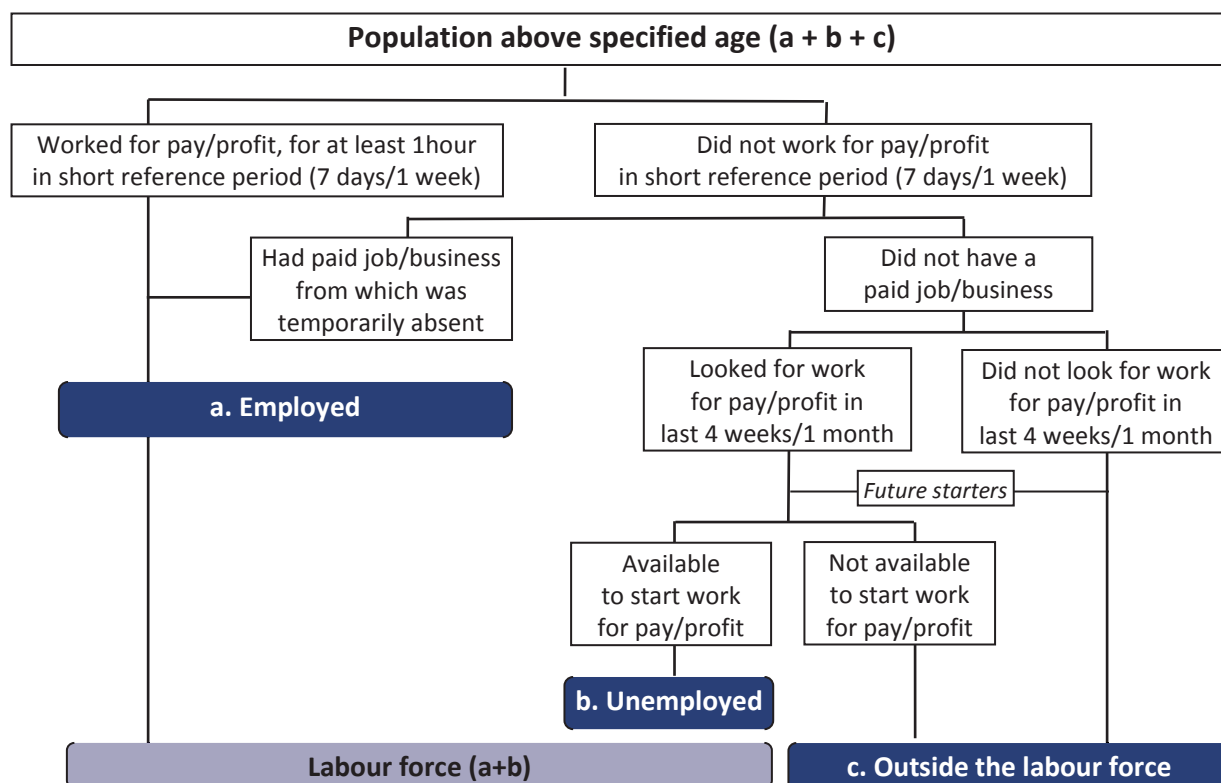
Population above specified age (a + b + c)

Worked for pay/profit, for at least 1hour in short reference period (7 days/1 week)

Did not work for pay/profit in short reference period (7 days/1 week)

Had paid job/business from which was temporarily absent

Did not have a paid job/business

a. Employed

Looked for work for pay/profit in last 4 weeks/1 month

Did not look for work for pay/profit in last 4 weeks/1 month

Future starters

Available to start work for pay/profit

Not available to start work for pay/profit

b. Unemployed

Labour force (a+b)

c. Outside the labour force